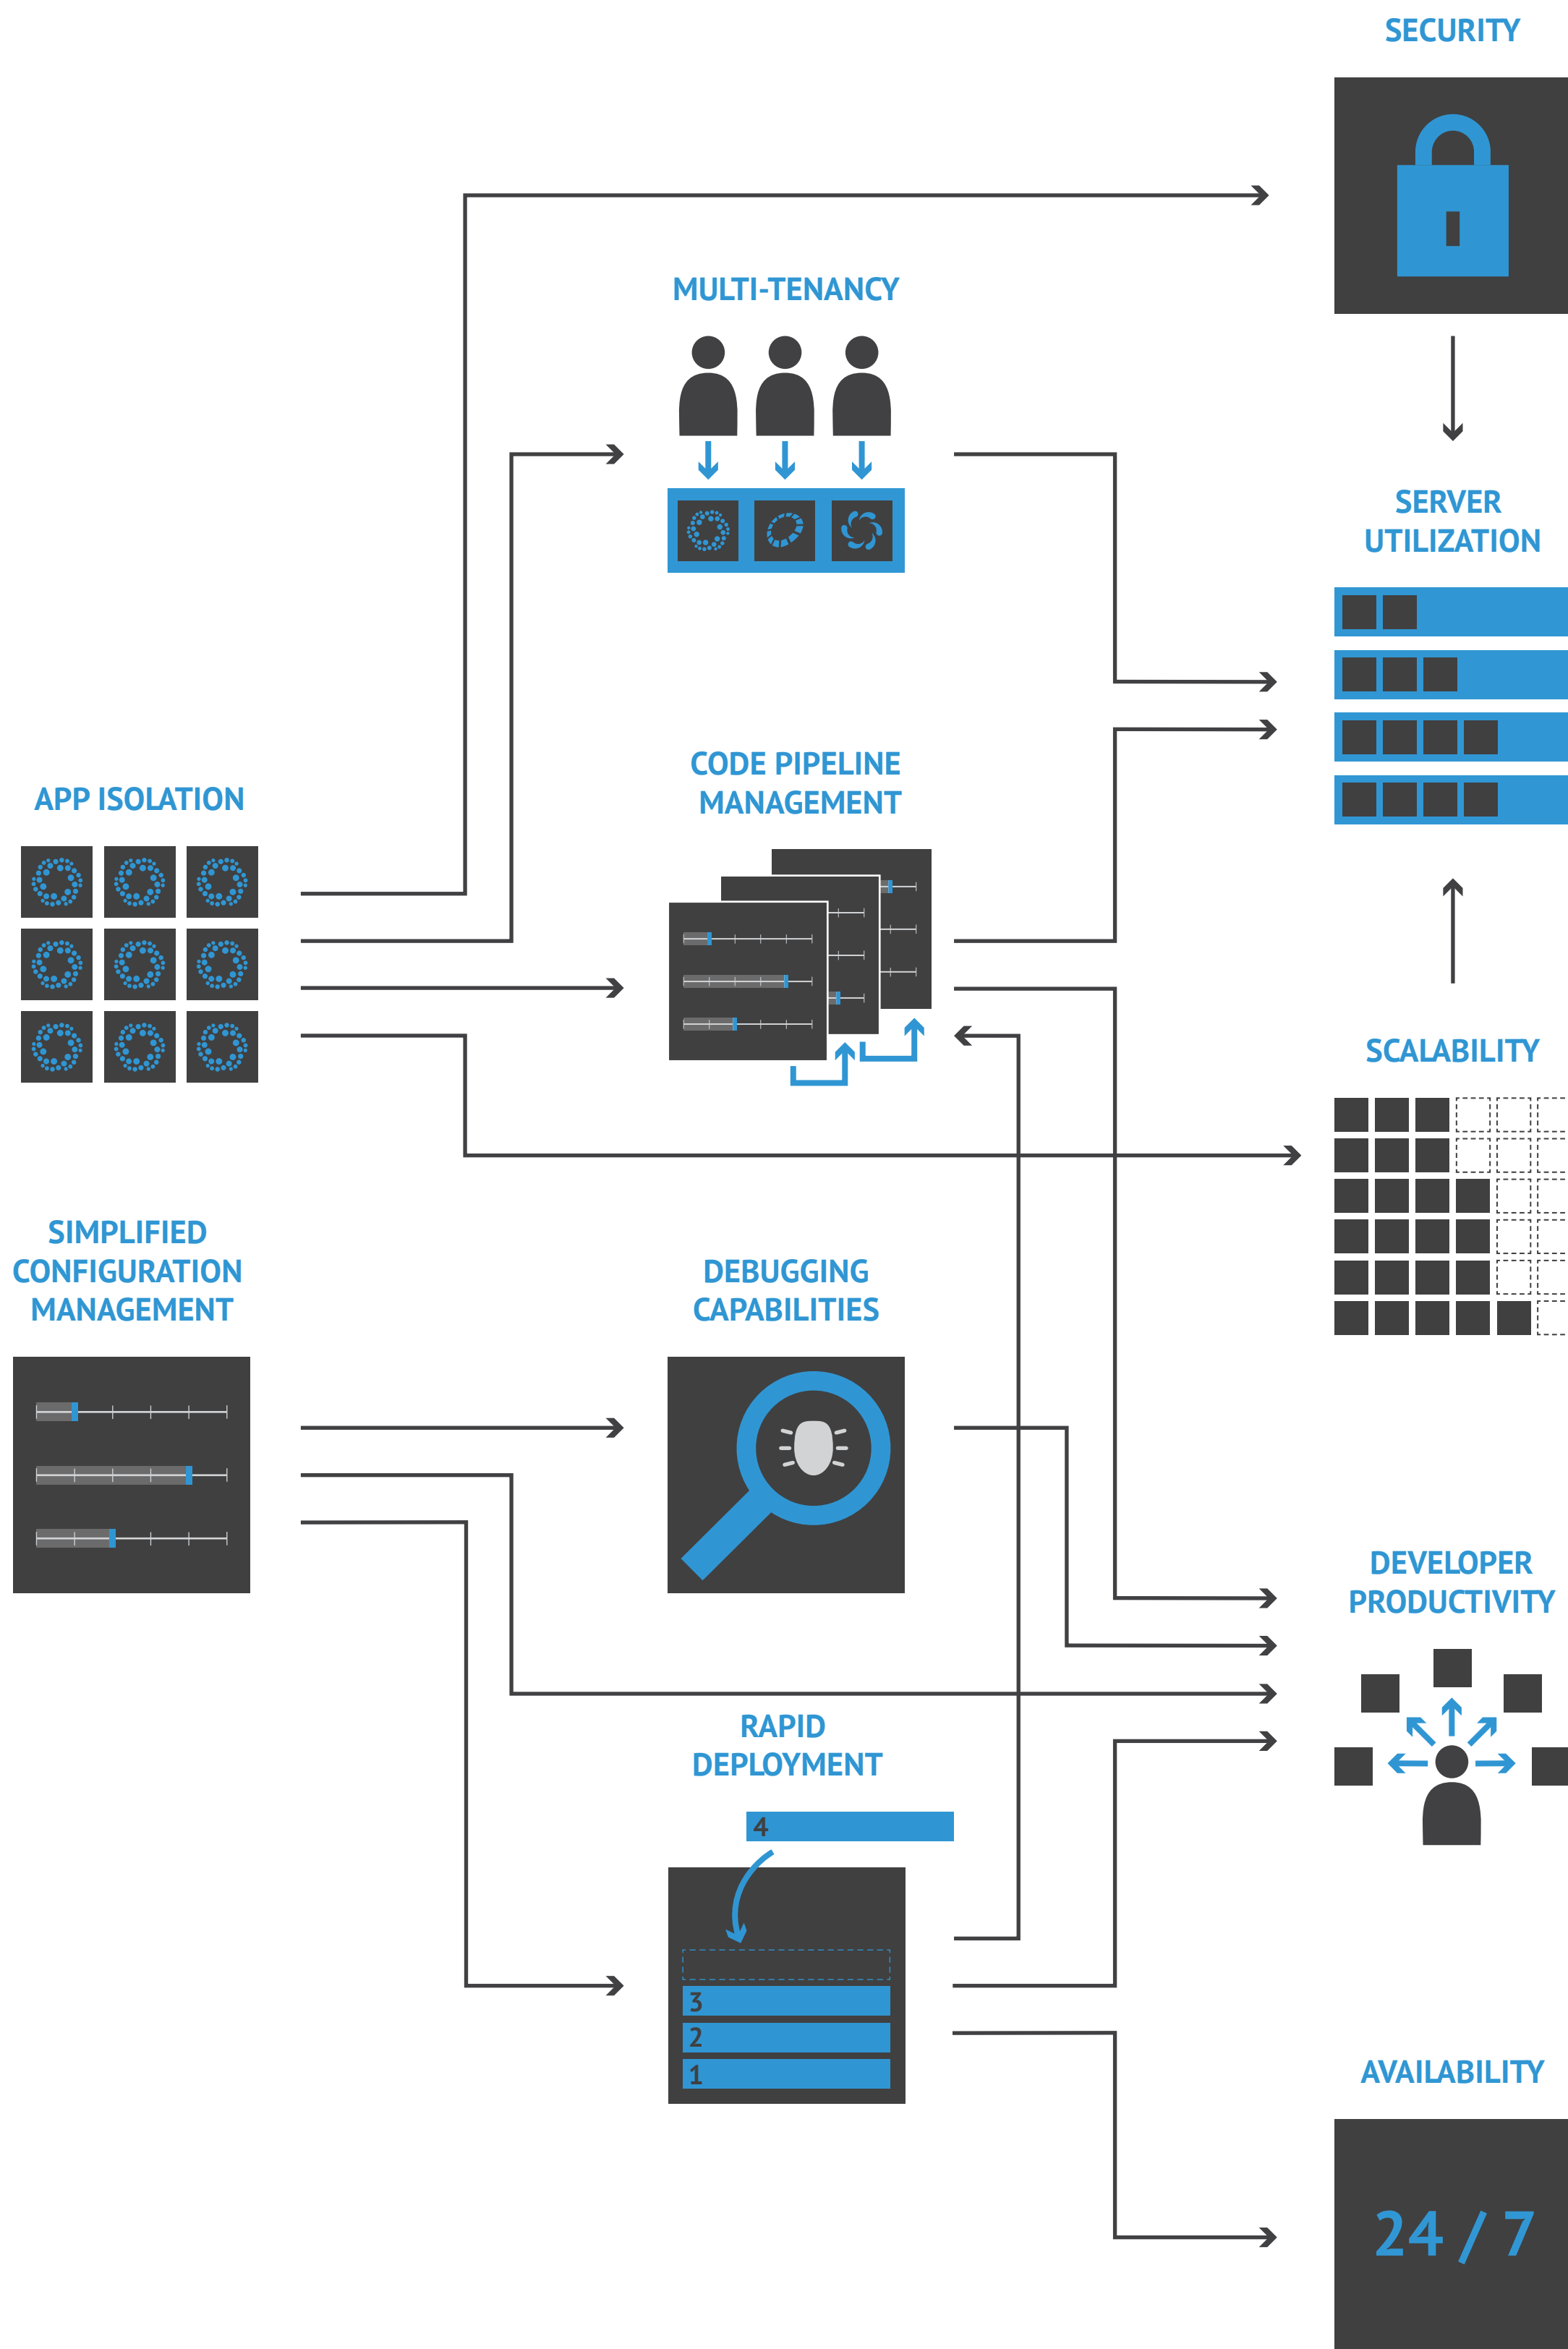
SECURITY

MULTI-TENANCY

SERVER UTILIZATION

CODE PIPELINE MANAGEMENT

APP ISOLATION

SCALABILITY

SIMPLIFIED CONFIGURATION MANAGEMENT

DEBUGGING CAPABILITIES

DEVELOPER PRODUCTIVITY

RAPID DEPLOYMENT

4

3

2

1

AVAILABILITY

24 / 7